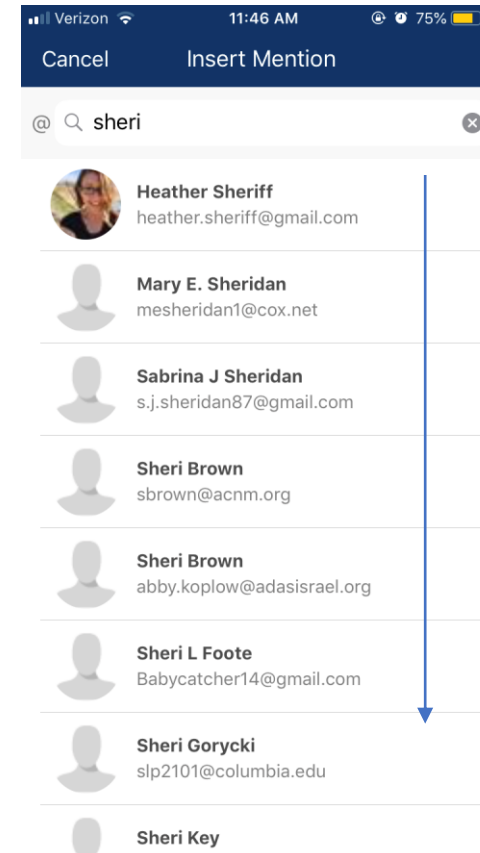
Verizon 11:46 AM 75%

Cancel Insert Mention

@ sheri

Heather Sheriff
heather.sheriff@gmail.com

Mary E. Sheridan
mesheridan1@cox.net

Sabrina J Sheridan
s.j.sheridan87@gmail.com

Sheri Brown
sbrown@acnm.org

Sheri Brown
abby.koplow@adasisrael.org

Sheri L Foote
Babycatcher14@gmail.com

Sheri Gorycki
slp2101@columbia.edu

Sheri Key